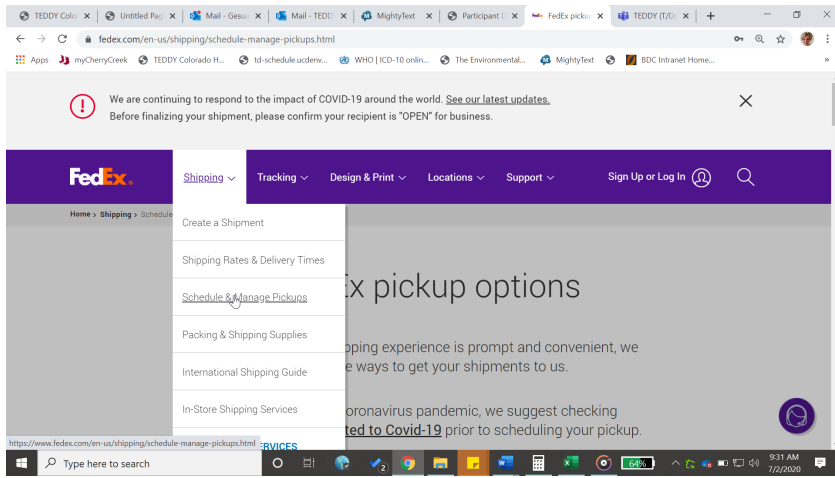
TEDDY Colo ×
Untitled Pag ×
Mail - Gesua ×
Mail - TEDD ×
MightyText ×
Participant ×
FedEx picku ×
TEDDY (T/D ×
+

fedex.com/en-us/shipping/schedule-manage-pickups.html

Apps
myCherryCreek
TEDDY Colorado H...
td-schedule.ucdenv...
WHO | ICD-10 onlin...
The Environmental...
MightyText
BDC Intranet Home...

We are continuing to respond to the impact of COVID-19 around the world. See our latest updates.
Before finalizing your shipment, please confirm your recipient is "OPEN" for business.

FedEx.
Shipping
Tracking
Design & Print
Locations
Support
Sign Up or Log In

Home > Shipping > Schedule

Create a Shipment
Shipping Rates & Delivery Times
Schedule & Manage Pickups
Packing & Shipping Supplies
International Shipping Guide
In-Store Shipping Services
SERVICES

Ex pickup options

pping experience is prompt and convenient, we
e ways to get your shipments to us.

oronavirus pandemic, we suggest checking
ted to Covid-19 prior to scheduling your pickup.

https://www.fedex.com/en-us/shipping/schedule-manage-pickups.html

Type here to search
64%
9:31 AM
7/2/2020